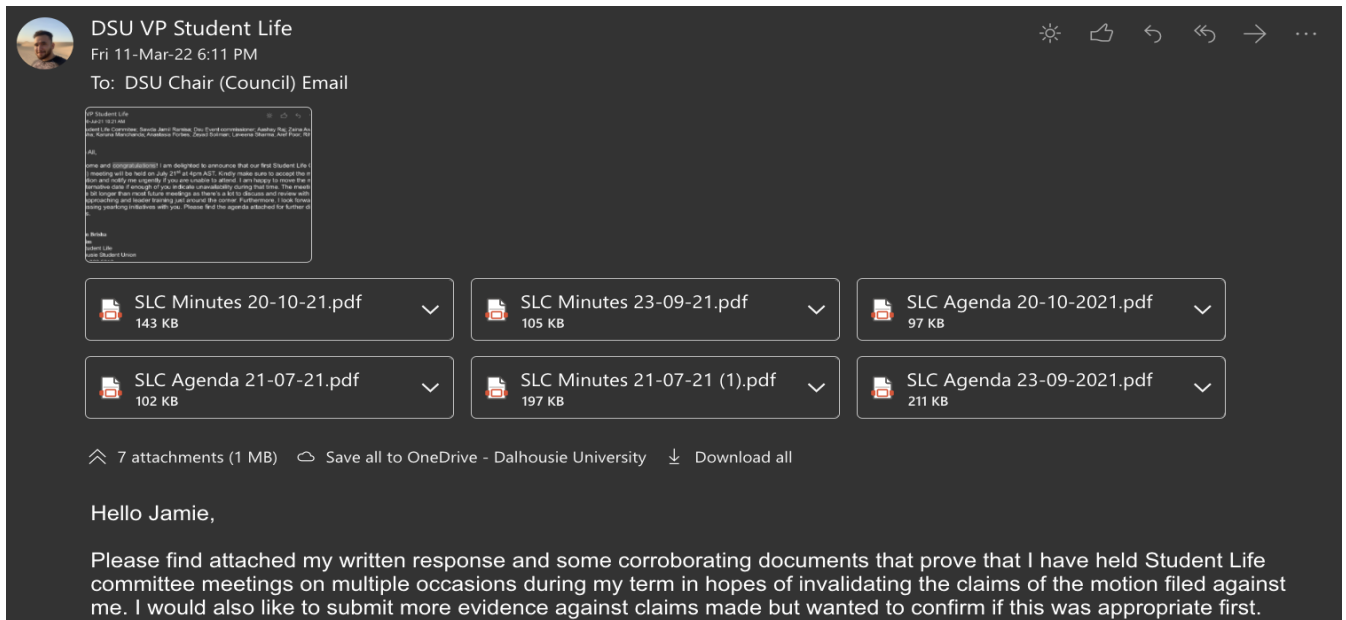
DSU VP Student Life
Fri 11-Mar-22 6:11 PM
To: DSU Chair (Council) Email

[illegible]

SLC Minutes 20-10-21.pdf
143 KB

SLC Minutes 23-09-21.pdf
105 KB

SLC Agenda 20-10-2021.pdf
97 KB

SLC Agenda 21-07-21.pdf
102 KB

SLC Minutes 21-07-21 (1).pdf
197 KB

SLC Agenda 23-09-2021.pdf
211 KB

7 attachments (1 MB) Save all to OneDrive - Dalhousie University Download all

Hello Jamie,

Please find attached my written response and some corroborating documents that prove that I have held Student Life committee meetings on multiple occasions during my term in hopes of invalidating the claims of the motion filed against me. I would also like to submit more evidence against claims made but wanted to confirm if this was appropriate first.